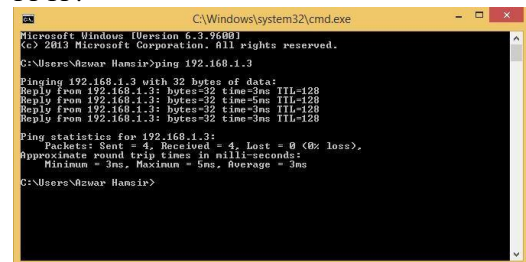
C:\Windows\system32\cmd.exe

Microsoft Windows [Version 6.3.9600]
(c) 2013 Microsoft Corporation. All rights reserved.

C:\Users\Azwar Hamsir>ping 192.168.1.3

Pinging 192.168.1.3 with 32 bytes of data:
Reply from 192.168.1.3: bytes=32 time=3ms TTL=128
Reply from 192.168.1.3: bytes=32 time=5ms TTL=128
Reply from 192.168.1.3: bytes=32 time=3ms TTL=128
Reply from 192.168.1.3: bytes=32 time=3ms TTL=128

Ping statistics for 192.168.1.3:
Packets: Sent = 4, Received = 4, Lost = 0 (0% loss),
Approximate round trip times in milli-seconds:
Minimum = 3ms, Maximum = 5ms, Average = 3ms

C:\Users\Azwar Hamsir>